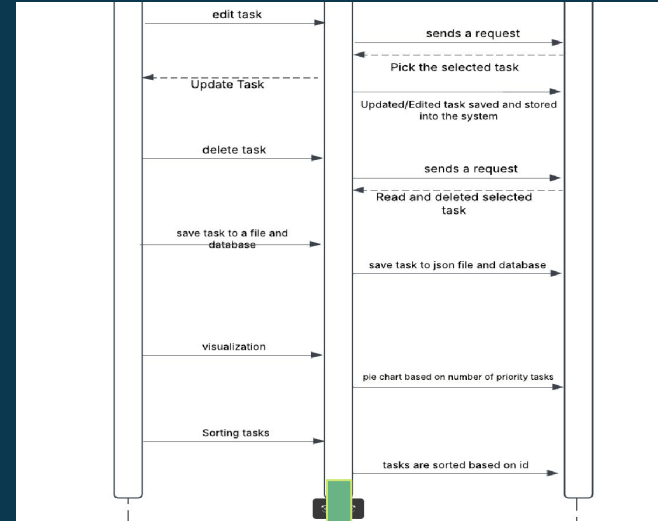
edit task

sends a request

Pick the selected task

Update Task

Updated/Edited task saved and stored into the system

delete task

sends a request

Read and deleted selected task

save task to a file and database

save task to json file and database

visualization

pie chart based on number of priority tasks

Sorting tasks

tasks are sorted based on id